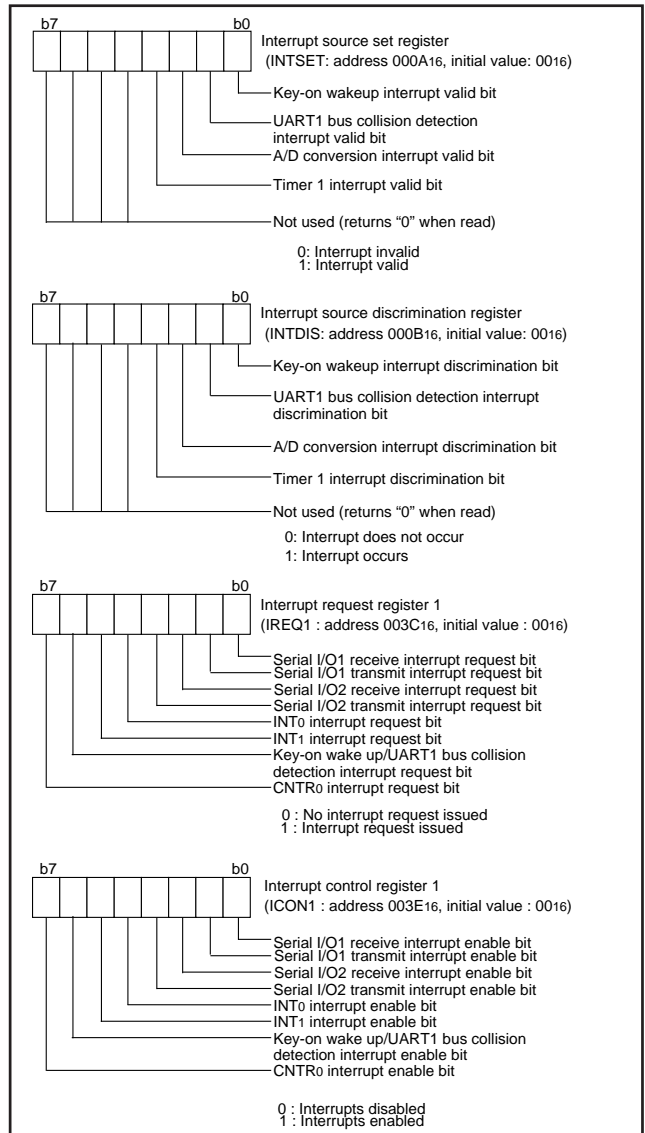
b7 b0

Interrupt source set register
(INTSET: address 000A$_{16}$, initial value: 00$_{16}$)

Key-on wakeup interrupt valid bit
UART1 bus collision detection interrupt valid bit
A/D conversion interrupt valid bit
Timer 1 interrupt valid bit
Not used (returns “0” when read)

0: Interrupt invalid
1: Interrupt valid

b7 b0

Interrupt source discrimination register
(INTDIS: address 000B$_{16}$, initial value: 00$_{16}$)

Key-on wakeup interrupt discrimination bit
UART1 bus collision detection interrupt discrimination bit
A/D conversion interrupt discrimination bit
Timer 1 interrupt discrimination bit
Not used (returns “0” when read)

0: Interrupt does not occur
1: Interrupt occurs

b7 b0

Interrupt request register 1
(IREQ1 : address 003C$_{16}$, initial value : 00$_{16}$)

Serial I/O1 receive interrupt request bit
Serial I/O1 transmit interrupt request bit
Serial I/O2 receive interrupt request bit
Serial I/O2 transmit interrupt request bit
INT$_0$ interrupt request bit
INT$_1$ interrupt request bit
Key-on wake up/UART1 bus collision detection interrupt request bit
CNTR$_0$ interrupt request bit

0 : No interrupt request issued
1 : Interrupt request issued

b7 b0

Interrupt control register 1
(ICON1 : address 003E$_{16}$, initial value : 00$_{16}$)

Serial I/O1 receive interrupt enable bit
Serial I/O1 transmit interrupt enable bit
Serial I/O2 receive interrupt enable bit
Serial I/O2 transmit interrupt enable bit
INT$_0$ interrupt enable bit
INT$_1$ interrupt enable bit
Key-on wake up/UART1 bus collision detection interrupt enable bit
CNTR$_0$ interrupt enable bit

0 : Interrupts disabled
1 : Interrupts enabled